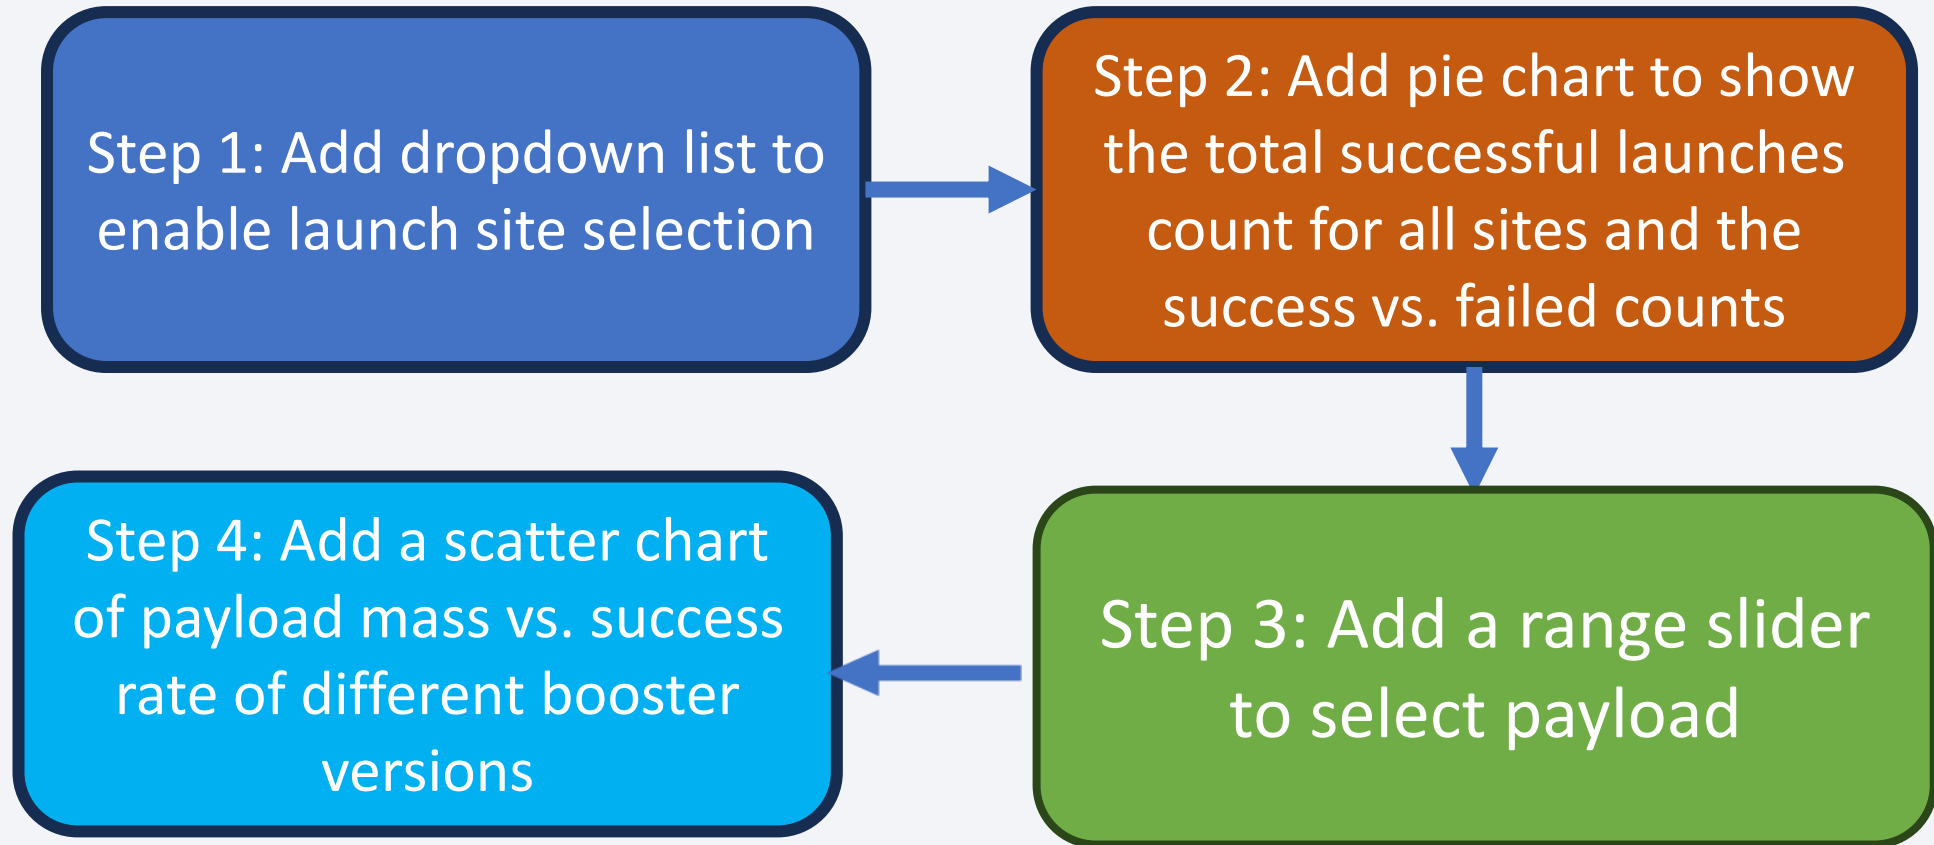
Step 1: Add dropdown list to enable launch site selection

Step 2: Add pie chart to show the total successful launches count for all sites and the success vs. failed counts

Step 3: Add a range slider to select payload

Step 4: Add a scatter chart of payload mass vs. success rate of different booster versions